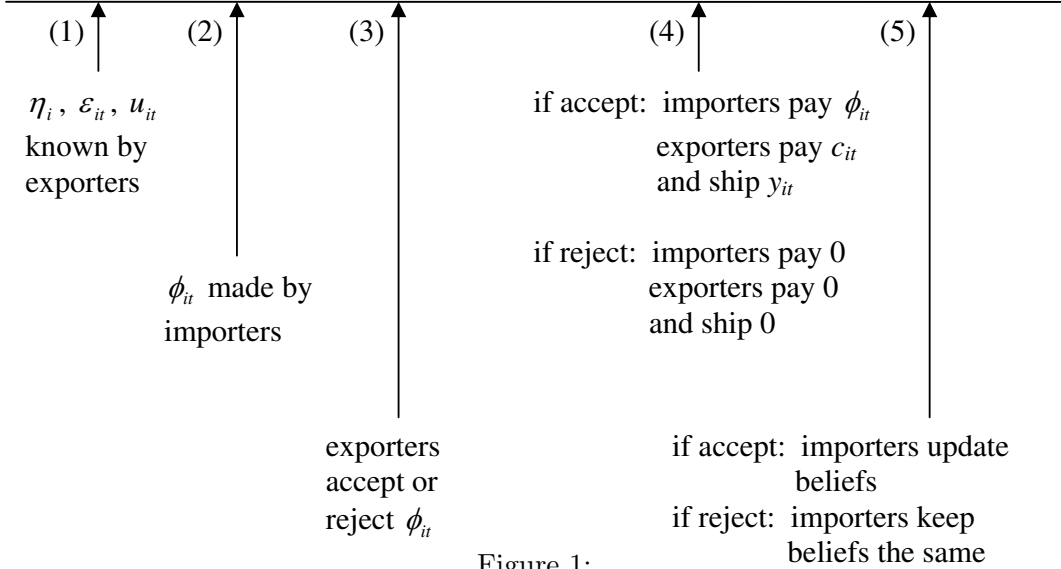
(1)

$\eta_i$, $\varepsilon_{it}$, $u_{it}$ known by exporters

(2)

$\phi_{it}$ made by importers

(3)

exporters accept or reject $\phi_{it}$

(4)

if accept: importers pay $\phi_{it}$ exporters pay $c_{it}$ and ship $y_{it}$

if reject: importers pay 0 exporters pay 0 and ship 0

(5)

if accept: importers update beliefs

if reject: importers keep beliefs the same

Figure 1: